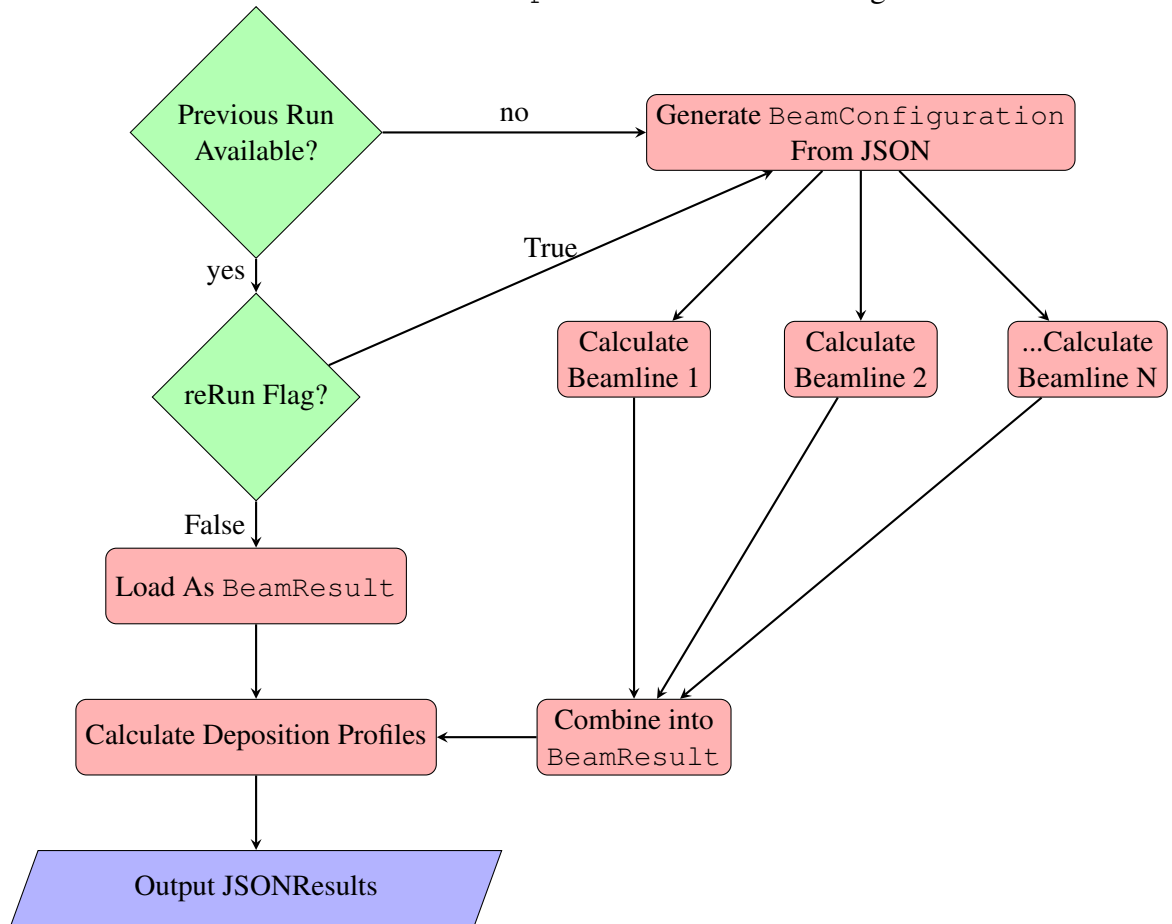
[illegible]

Previous Run Available?

no

Generate BeamConfiguration From JSON

True

yes

reRun Flag?

Calculate Beamline 1

Calculate Beamline 2

...Calculate Beamline N

False

Load As BeamResult

Calculate Deposition Profiles

Combine into BeamResult

Output JSONResults